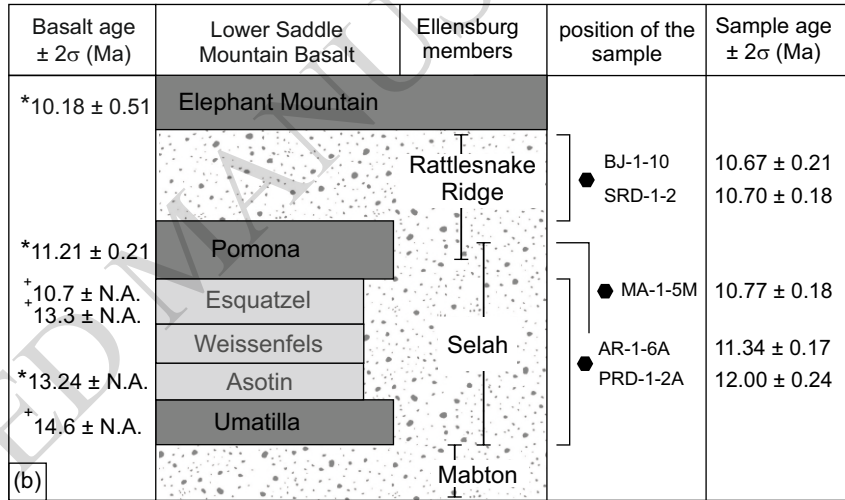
| Basalt age ± 2σ (Ma) | Lower Saddle Mountain Basalt | Ellensburg members | position of the sample | Sample age ± 2σ (Ma) |
|---|---|---|---|---|
| *10.18 ± 0.51 | Elephant Mountain | | | |
| | | Rattlesnake Ridge | BJ-1-10 | 10.67 ± 0.21 |
| | | | SRD-1-2 | 10.70 ± 0.18 |
| *11.21 ± 0.21 | Pomona | | | |
| +10.7 ± N.A. +13.3 ± N.A. | Esquatzel | | MA-1-5M | 10.77 ± 0.18 |
| | Weissenfels | Selah | AR-1-6A | 11.34 ± 0.17 |
| *13.24 ± N.A. | Asotin | | PRD-1-2A | 12.00 ± 0.24 |
| +14.6 ± N.A. | Umatilla | | | |
| (b) | | Mabton | | |

ED MANUS